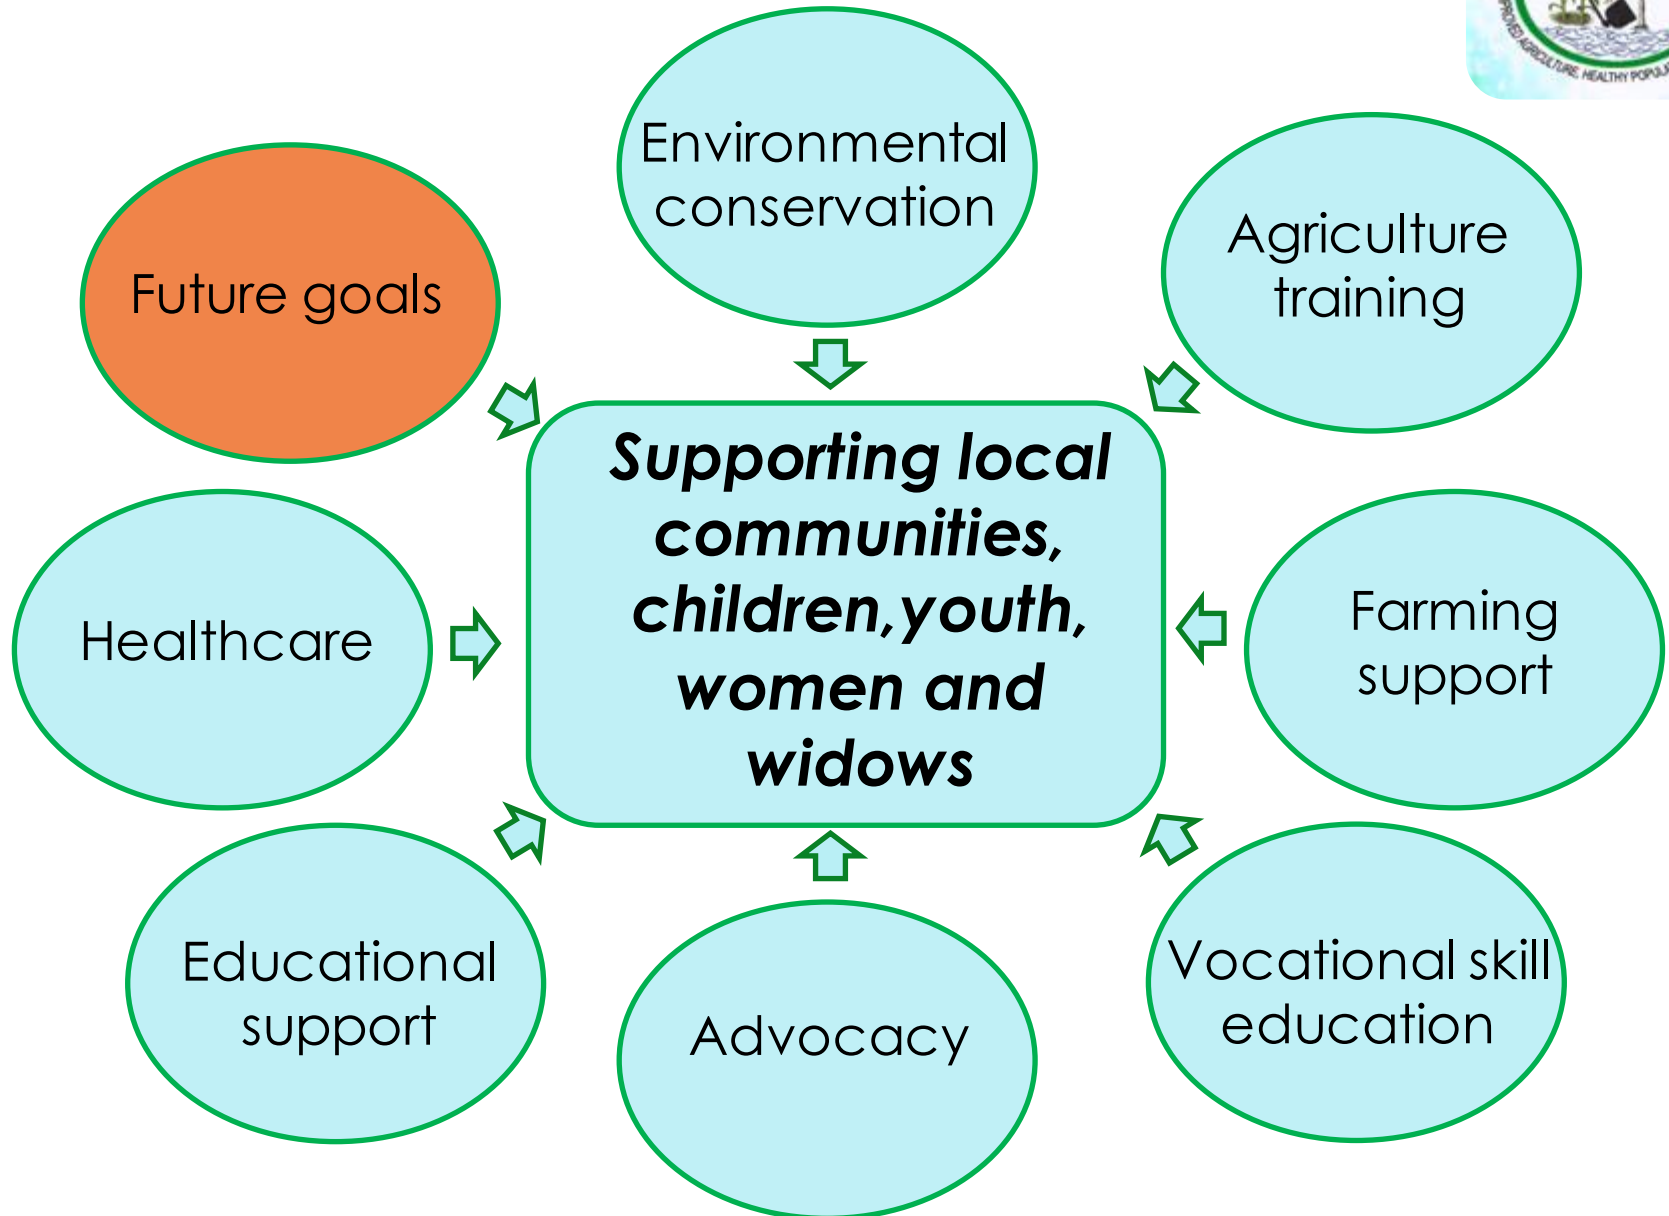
Environmental conservation

Future goals

Agriculture training

Supporting local communities, children,youth, women and widows

Healthcare

Farming support

Educational support

Advocacy

Vocational skill education